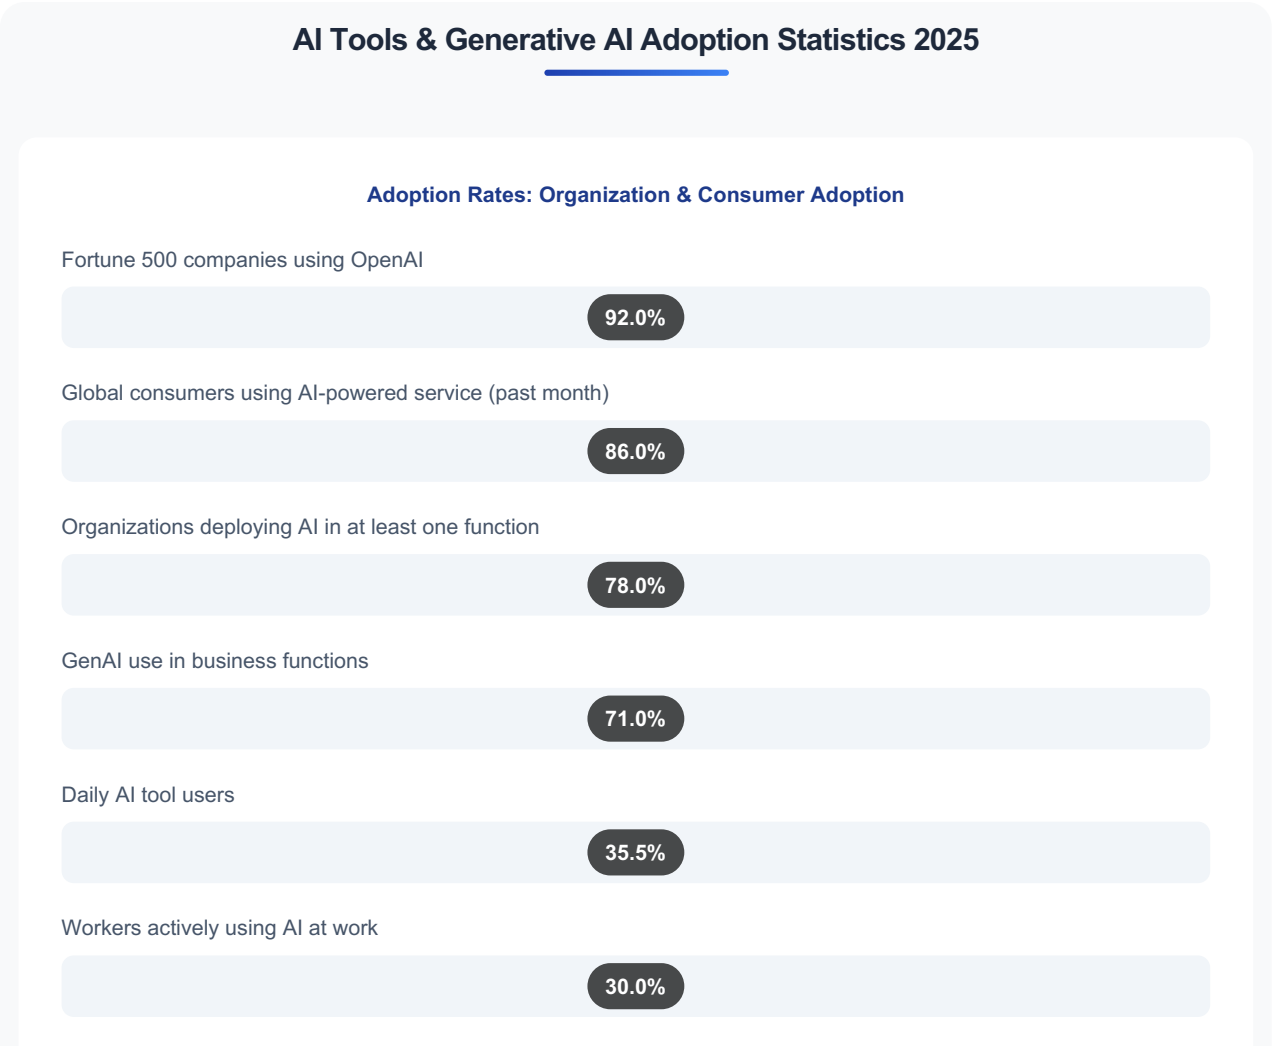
AI Tools & Generative AI Adoption Statistics 2025

Adoption Rates: Organization & Consumer Adoption

Fortune 500 companies using OpenAI

92.0%

Global consumers using AI-powered service (past month)

86.0%

Organizations deploying AI in at least one function

78.0%

GenAI use in business functions

71.0%

Daily AI tool users

35.5%

Workers actively using AI at work

30.0%